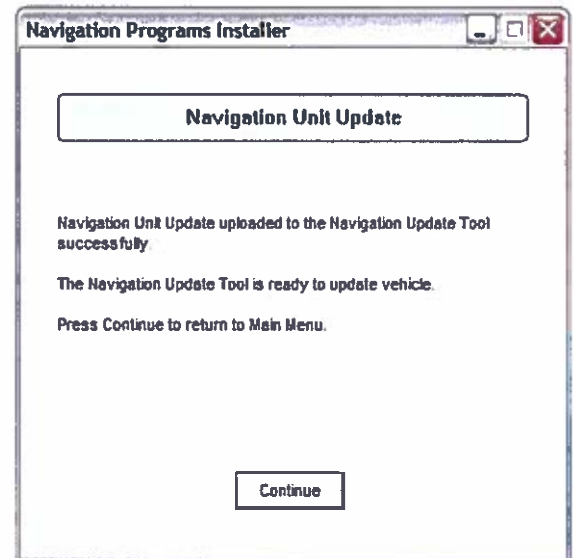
Navigation Programs Installer

Navigation Unit Update

Navigation Unit Update uploaded to the Navigation Update Tool successfully.

The Navigation Update Tool is ready to update vehicle.

Press Continue to return to Main Menu.

Continue